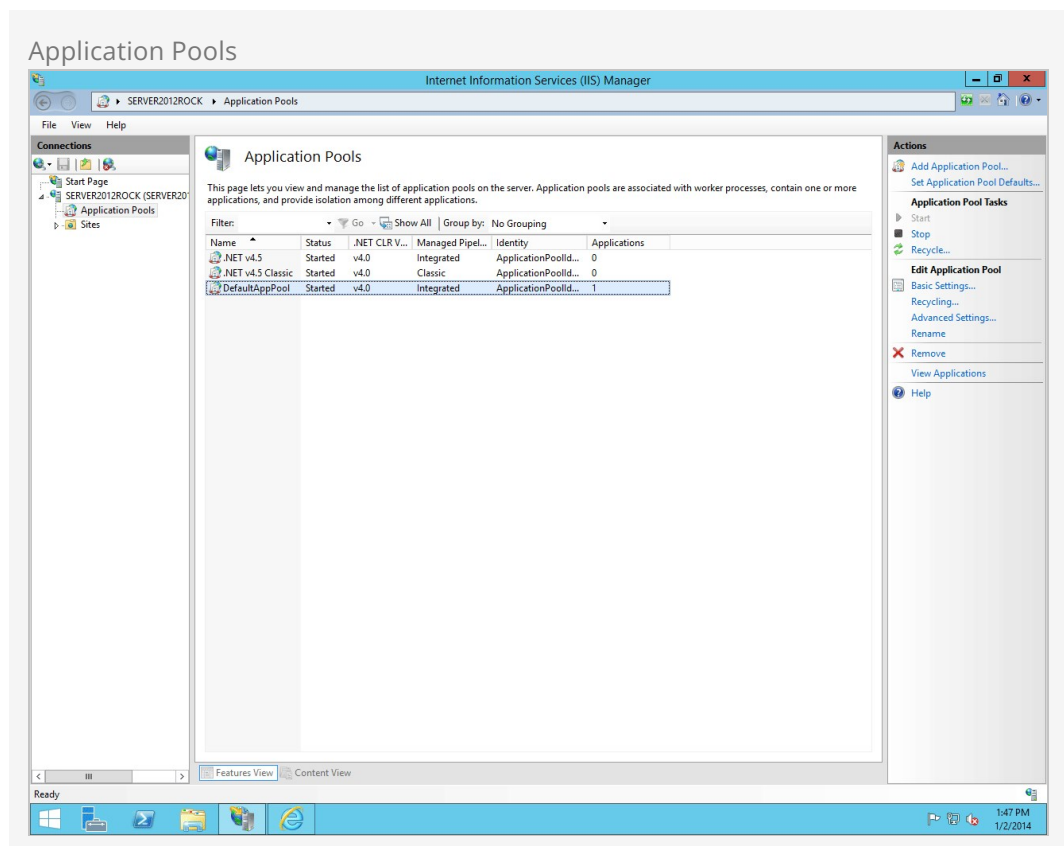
Application Pools

Internet Information Services (IIS) Manager

SERVER2012ROCK ▸ Application Pools

File View Help

Connections

Start Page
SERVER2012ROCK (SERVER201
Application Pools
Sites

Application Pools

This page lets you view and manage the list of application pools on the server. Application pools are associated with worker processes, contain one or more applications, and provide isolation among different applications.

Filter: Go Show All Group by: No Grouping

| Name | Status | .NET CLR V... | Managed Pipel... | Identity | Applications |
|---|---|---|---|---|---|
| .NET v4.5 | Started | v4.0 | Integrated | ApplicationPoolId... | 0 |
| .NET v4.5 Classic | Started | v4.0 | Classic | ApplicationPoolId... | 0 |
| DefaultAppPool | Started | v4.0 | Integrated | ApplicationPoolId... | 1 |

Features View Content View

Actions
Add Application Pool...
Set Application Pool Defaults...
Application Pool Tasks
Start
Stop
Recycle...
Edit Application Pool
Basic Settings...
Recycling...
Advanced Settings...
Rename
Remove
View Applications
Help

Ready

1:47 PM
1/2/2014